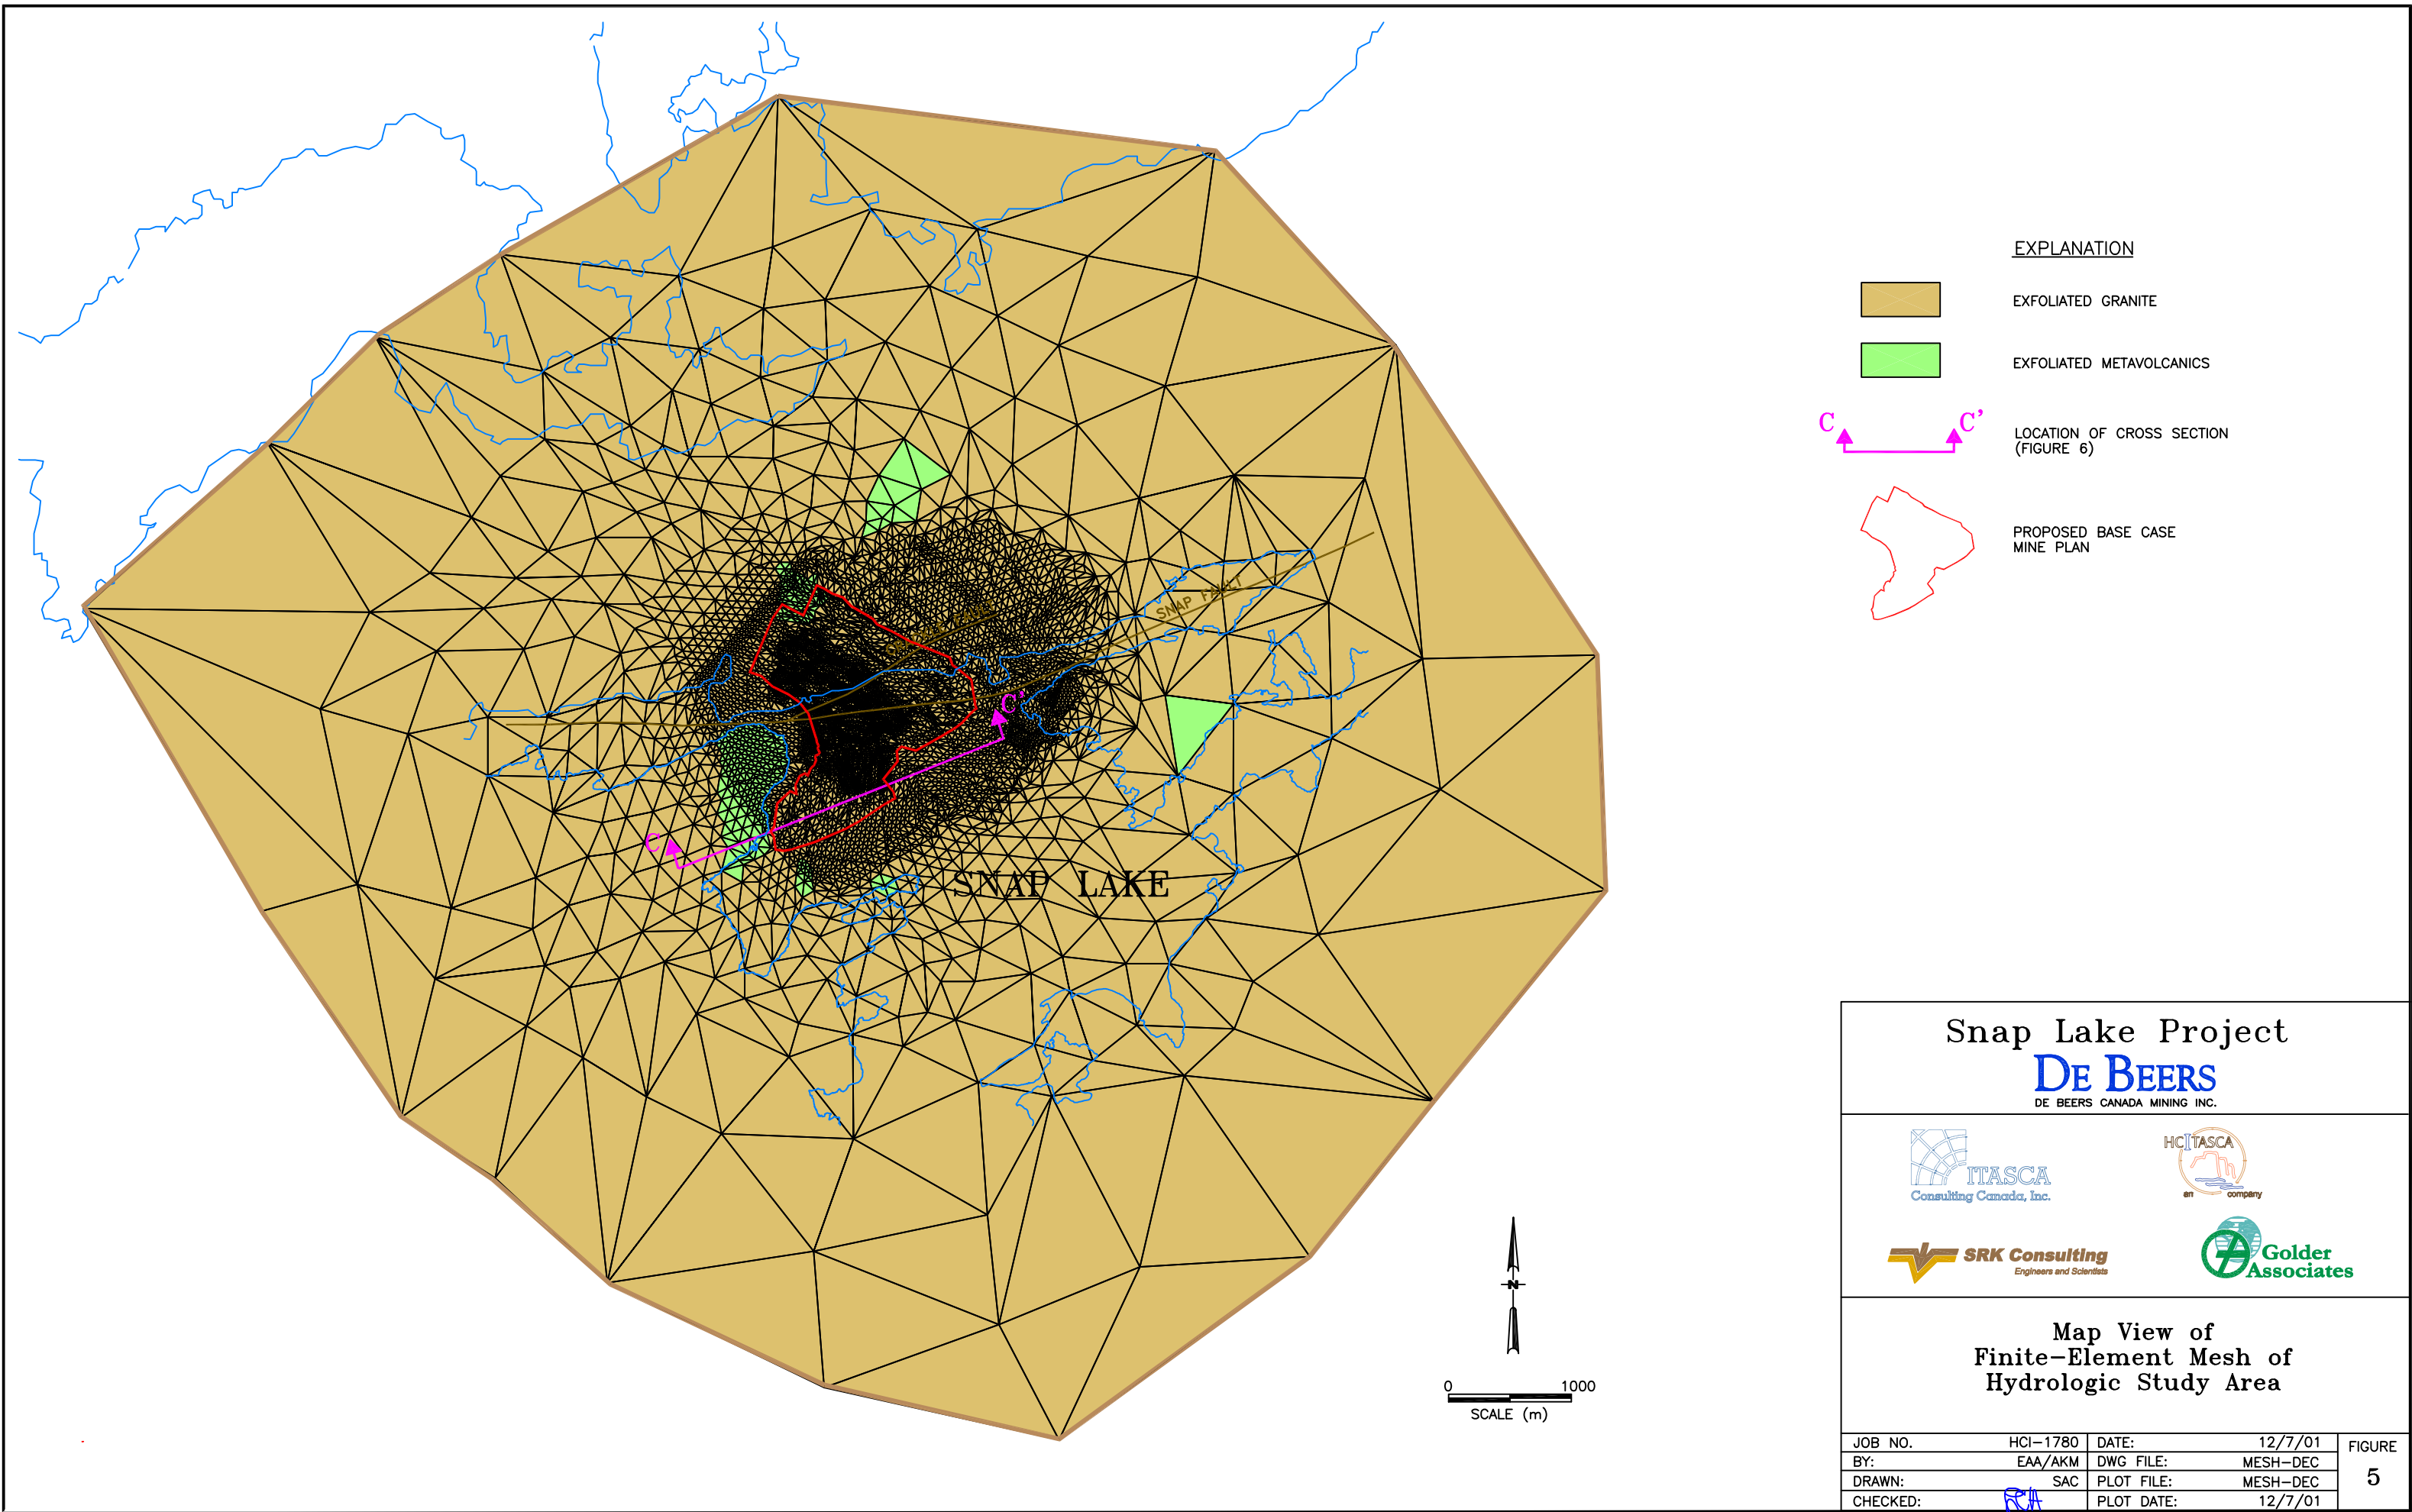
SNAP FAULT

C'

C

SNAP LAKE

EXPLANATION

EXFOLIATED GRANITE

EXFOLIATED METAVOLCANICS

C C'

LOCATION OF CROSS SECTION (FIGURE 6)

PROPOSED BASE CASE MINE PLAN

N

0 1000

SCALE (m)

Snap Lake Project

DE BEERS

DE BEERS CANADA MINING INC.

ITASCA Consulting Canada, Inc.

HC ITASCA an company

SRK Consulting Engineers and Scientists

Golder Associates

Map View of Finite–Element Mesh of Hydrologic Study Area

| JOB NO. | HCI–1780 | DATE: | 12/7/01 | FIGURE |
|---|---|---|---|---|
| BY: | EAA/AKM | DWG FILE: | MESH–DEC | 5 |
| DRAWN: | SAC | PLOT FILE: | MESH–DEC | |
| CHECKED: | RA | PLOT DATE: | 12/7/01 | |